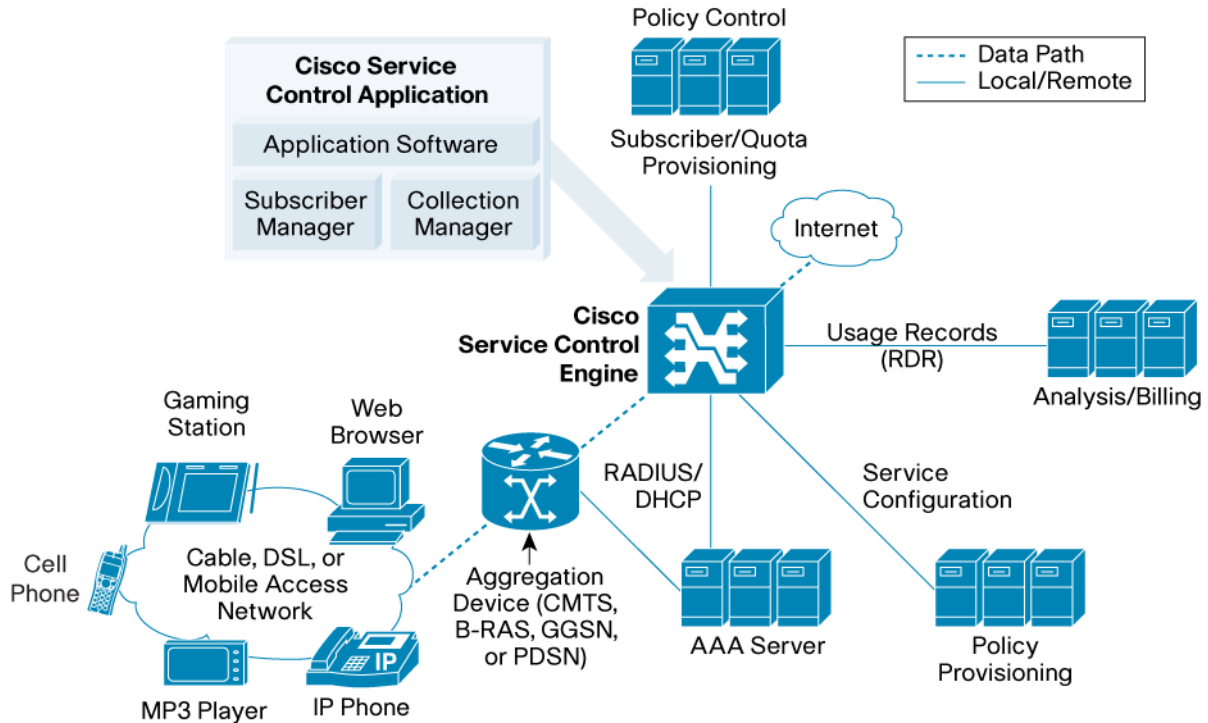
Cisco Service Control Application

Application Software

Subscriber Manager

Collection Manager

Policy Control

Subscriber/Quota Provisioning

Data Path
Local/Remote

Internet

Cisco Service Control Engine

Usage Records (RDR)

Analysis/Billing

Gaming Station

Web Browser

Cell Phone

Cable, DSL, or Mobile Access Network

MP3 Player

IP

IP Phone

Aggregation Device (CMTS, B-RAS, GGSN, or PDSN)

RADIUS/ DHCP

AAA Server

Service Configuration

Policy Provisioning